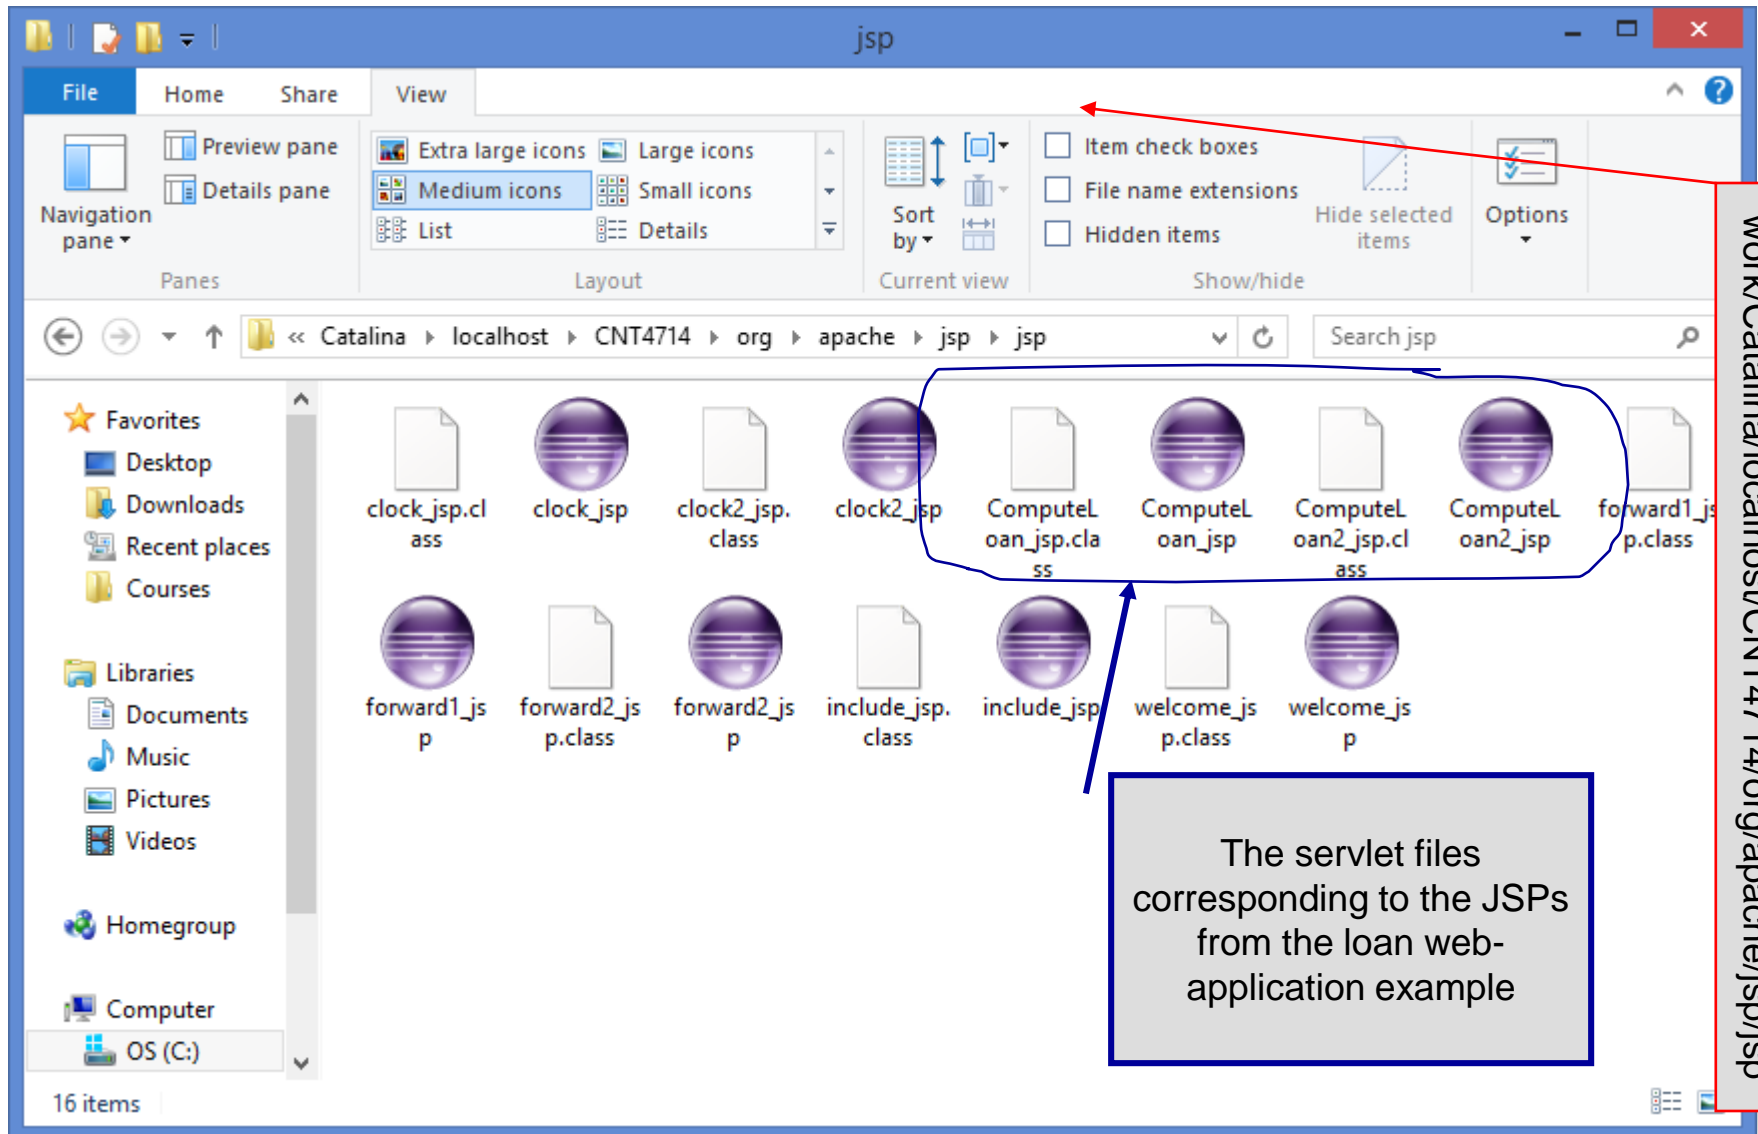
jsp

File Home Share View

Preview pane
Details pane
Navigation pane
Panes

Extra large icons
Large icons
Medium icons
Small icons
List
Details
Layout

Sort by
Current view

Item check boxes
File name extensions
Hidden items
Hide selected items
Show/hide

Options

« Catalina › localhost › CNT4714 › org › apache › jsp › jsp

Search jsp

Favorites
Desktop
Downloads
Recent places
Courses

Libraries
Documents
Music
Pictures
Videos

Homegroup

Computer
OS (C:)

clock_jsp.class
clock_jsp
clock2_jsp.class
clock2_jsp
ComputeLoan_jsp.class
ComputeLoan_jsp
ComputeLoan2_jsp.class
ComputeLoan2_jsp
forward1_jsp.class
forward1_jsp
forward2_jsp.class
forward2_jsp
include_jsp.class
include_jsp
welcome_jsp.class
welcome_jsp

The servlet files corresponding to the JSPs from the loan web-application example

work/Catalina/localhost/CNT4714/org/apache/jsp/jsp

16 items